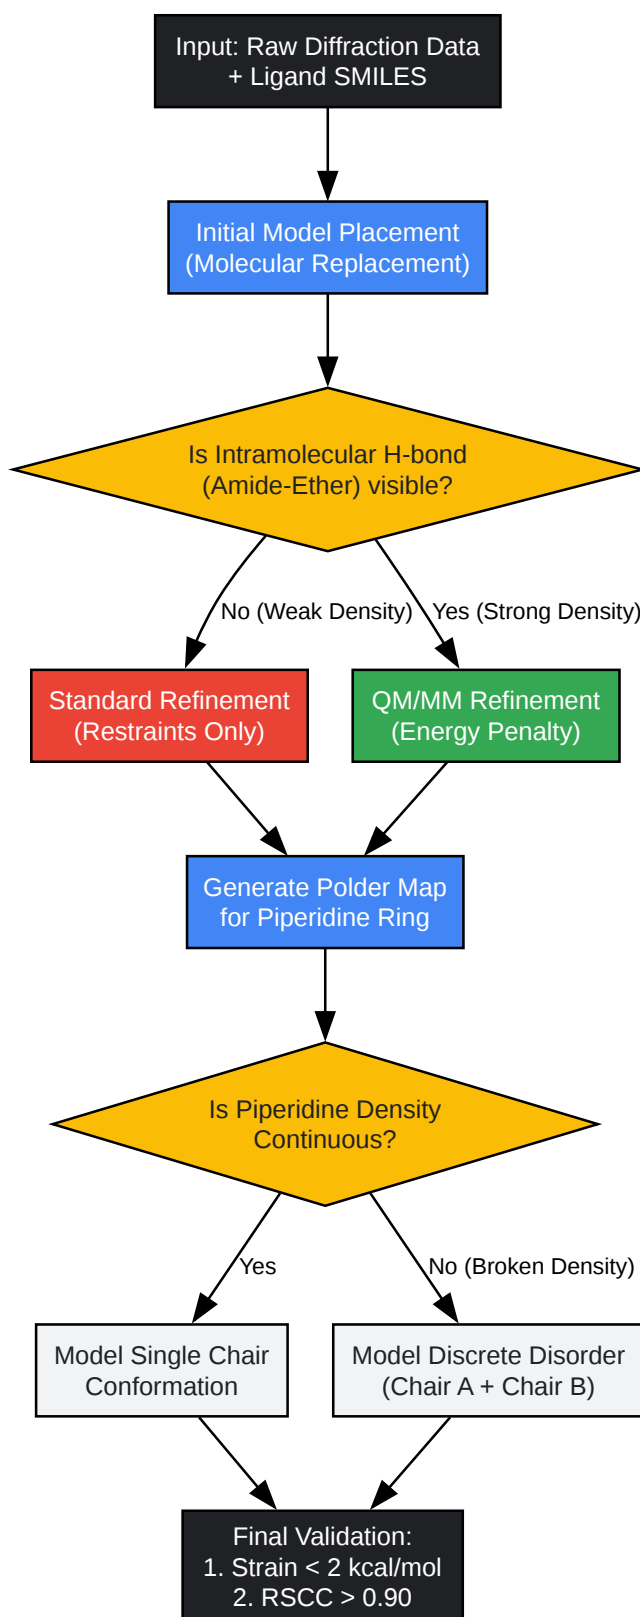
Input: Raw Diffraction Data
+ Ligand SMILES

Initial Model Placement
(Molecular Replacement)

Is Intramolecular H-bond
(Amide-Ether) visible?

No (Weak Density)

Yes (Strong Density)

Standard Refinement
(Restraints Only)

QM/MM Refinement
(Energy Penalty)

Generate Polder Map
for Piperidine Ring

Is Piperidine Density
Continuous?

Yes

No (Broken Density)

Model Single Chair
Conformation

Model Discrete Disorder
(Chair A + Chair B)

Final Validation:
1. Strain < 2 kcal/mol
2. RSCC > 0.90